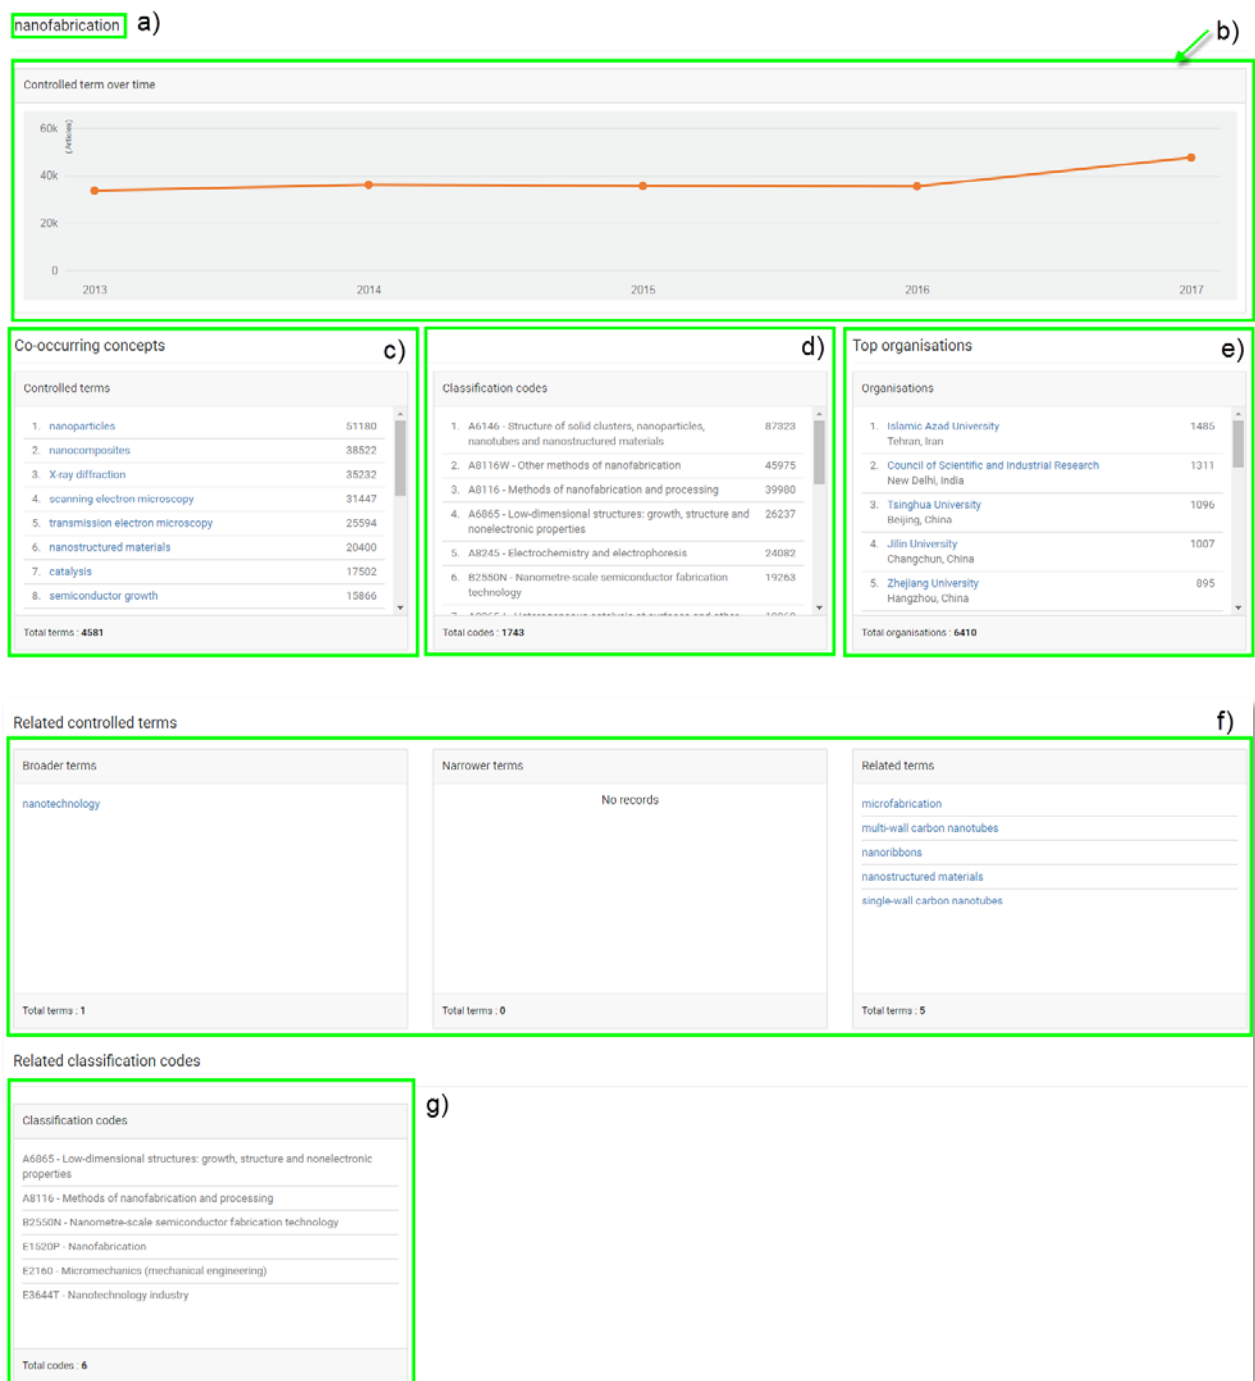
nanofabrication a)

b)

Controlled term over time

60k
40k
20k
0
(Articles)

2013 2014 2015 2016 2017

Co-occurring concepts c)

Controlled terms

| | | |
|---|---|---|
| 1. | nanoparticles | 51180 |
| 2. | nanocomposites | 38522 |
| 3. | X-ray diffraction | 35232 |
| 4. | scanning electron microscopy | 31447 |
| 5. | transmission electron microscopy | 25594 |
| 6. | nanostructured materials | 20400 |
| 7. | catalysis | 17502 |
| 8. | semiconductor growth | 15866 |

Total terms : 4581

d)

Classification codes

| | | |
|---|---|---|
| 1. | A6146 - Structure of solid clusters, nanoparticles, nanotubes and nanostructured materials | 87323 |
| 2. | A8116W - Other methods of nanofabrication | 45975 |
| 3. | A8116 - Methods of nanofabrication and processing | 39980 |
| 4. | A6865 - Low-dimensional structures: growth, structure and nonelectronic properties | 26237 |
| 5. | A8245 - Electrochemistry and electrophoresis | 24082 |
| 6. | B2550N - Nanometre-scale semiconductor fabrication technology | 19263 |
| 7. | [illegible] | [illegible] |

Total codes : 1743

Top organisations e)

Organisations

| | | |
|---|---|---|
| 1. | Islamic Azad University Tehran, Iran | 1485 |
| 2. | Council of Scientific and Industrial Research New Delhi, India | 1311 |
| 3. | Tsinghua University Beijing, China | 1096 |
| 4. | Jilin University Changchun, China | 1007 |
| 5. | Zhejiang University Hangzhou, China | 895 |

Total organisations : 6410

Related controlled terms f)

Broader terms

nanotechnology

Total terms : 1

Narrower terms

No records

Total terms : 0

Related terms

microfabrication
multi-wall carbon nanotubes
nanoribbons
nanostructured materials
single-wall carbon nanotubes

Total terms : 5

Related classification codes

g)

Classification codes

A6865 - Low-dimensional structures: growth, structure and nonelectronic properties
A8116 - Methods of nanofabrication and processing
B2550N - Nanometre-scale semiconductor fabrication technology
E1520P - Nanofabrication
E2160 - Micromechanics (mechanical engineering)
E3644T - Nanotechnology industry

Total codes : 6